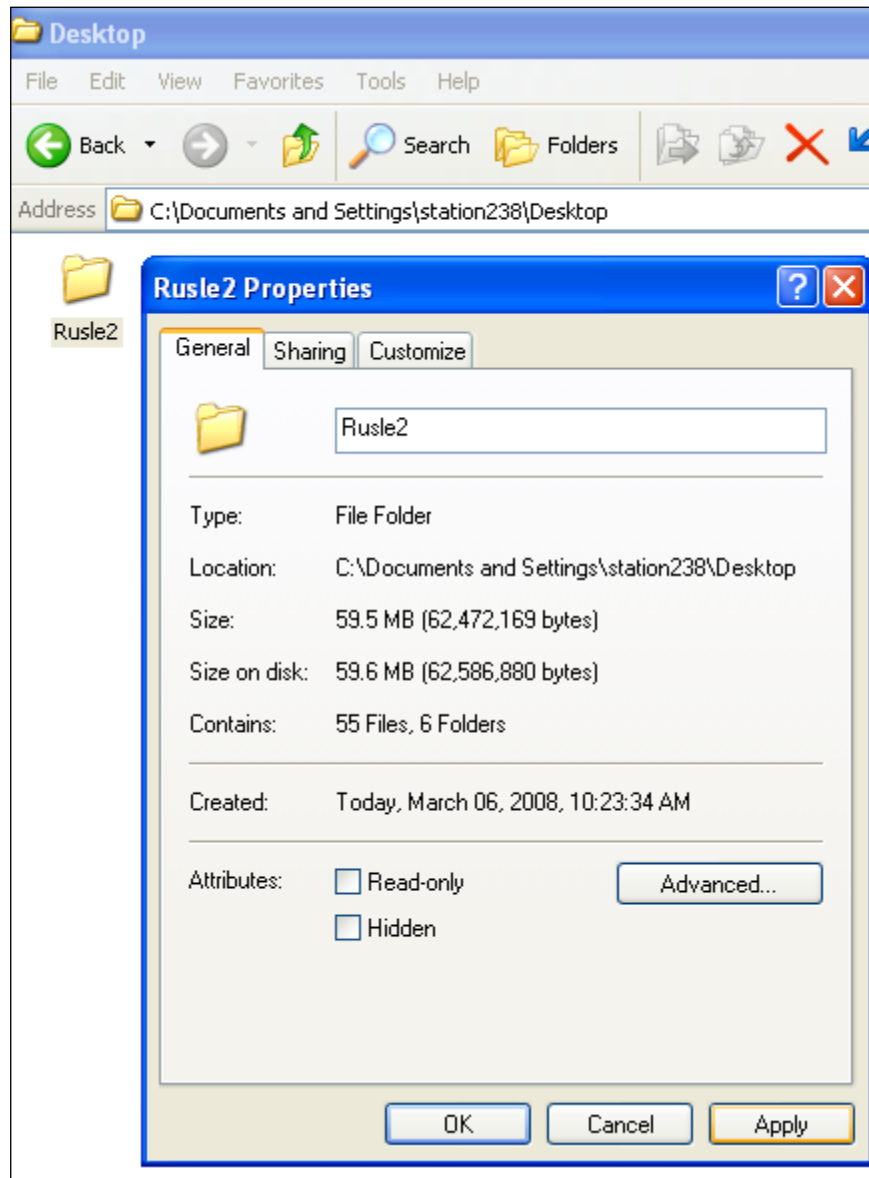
Desktop

File Edit View Favorites Tools Help

Back Search Folders

Address C:\Documents and Settings\station238\Desktop

Rusle2

Rusle2 Properties

General Sharing Customize

Rusle2

Type: File Folder

Location: C:\Documents and Settings\station238\Desktop

Size: 59.5 MB (62,472,169 bytes)

Size on disk: 59.6 MB (62,586,880 bytes)

Contains: 55 Files, 6 Folders

Created: Today, March 06, 2008, 10:23:34 AM

Attributes: Read-only Advanced...

Hidden

OK Cancel Apply